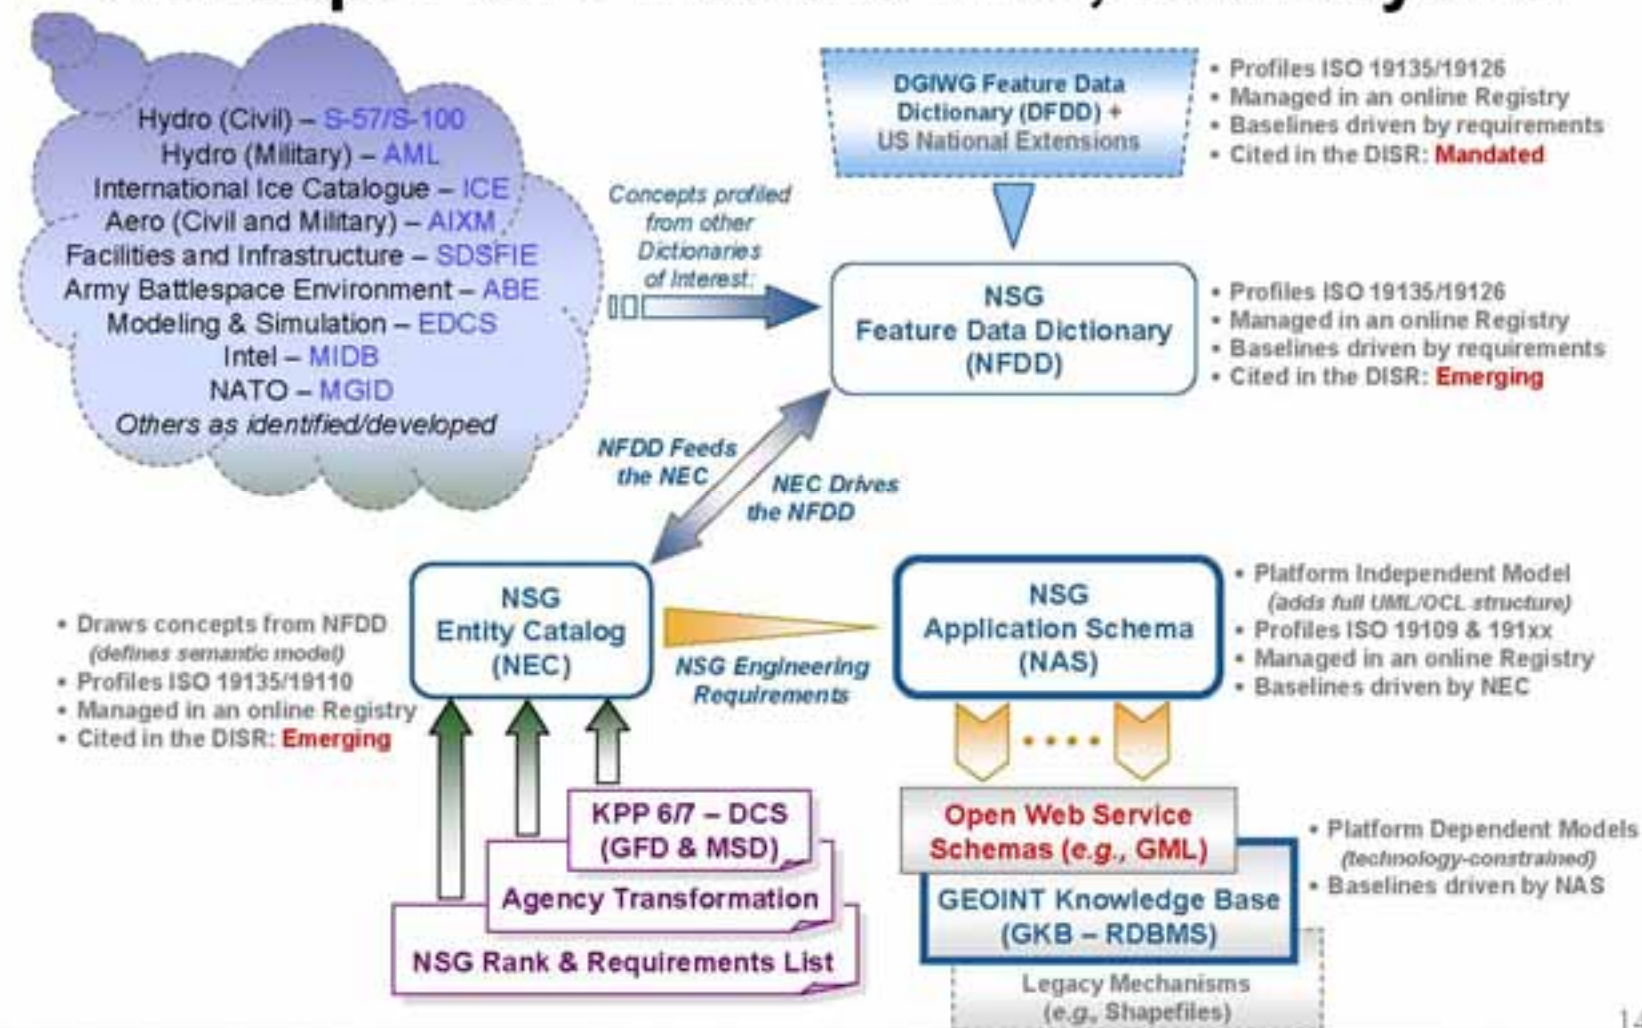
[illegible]

Hydro (Civil) – S-57/S-100
Hydro (Military) – AML
International Ice Catalogue – ICE
Aero (Civil and Military) – AIXM
Facilities and Infrastructure – SDSFIE
Army Battlespace Environment – ABE
Modeling & Simulation – EDCS
Intel – MIDB
NATO – MGID
Others as identified/developed

Concepts profiled from other Dictionaries of Interest:

DGIWG Feature Data Dictionary (DFDD) + US National Extensions

• Profiles ISO 19135/19126
• Managed in an online Registry
• Baselines driven by requirements
• Cited in the DISR: Mandated

NSG Feature Data Dictionary (NFDD)

• Profiles ISO 19135/19126
• Managed in an online Registry
• Baselines driven by requirements
• Cited in the DISR: Emerging

NFDD Feeds the NEC

NEC Drives the NFDD

NSG Entity Catalog (NEC)

• Draws concepts from NFDD (defines semantic model)
• Profiles ISO 19135/19110
• Managed in an online Registry
• Cited in the DISR: Emerging

NSG Engineering Requirements

NSG Application Schema (NAS)

• Platform Independent Model (adds full UML/OCL structure)
• Profiles ISO 19109 & 191xx
• Managed in an online Registry
• Baselines driven by NEC

KPP 6/7 – DCS (GFD & MSD)

Agency Transformation

NSG Rank & Requirements List

Open Web Service Schemas (e.g., GML)

GEOINT Knowledge Base (GKB – RDBMS)

Legacy Mechanisms (e.g., Shapefiles)

• Platform Dependent Models (technology-constrained)
• Baselines driven by NAS

14